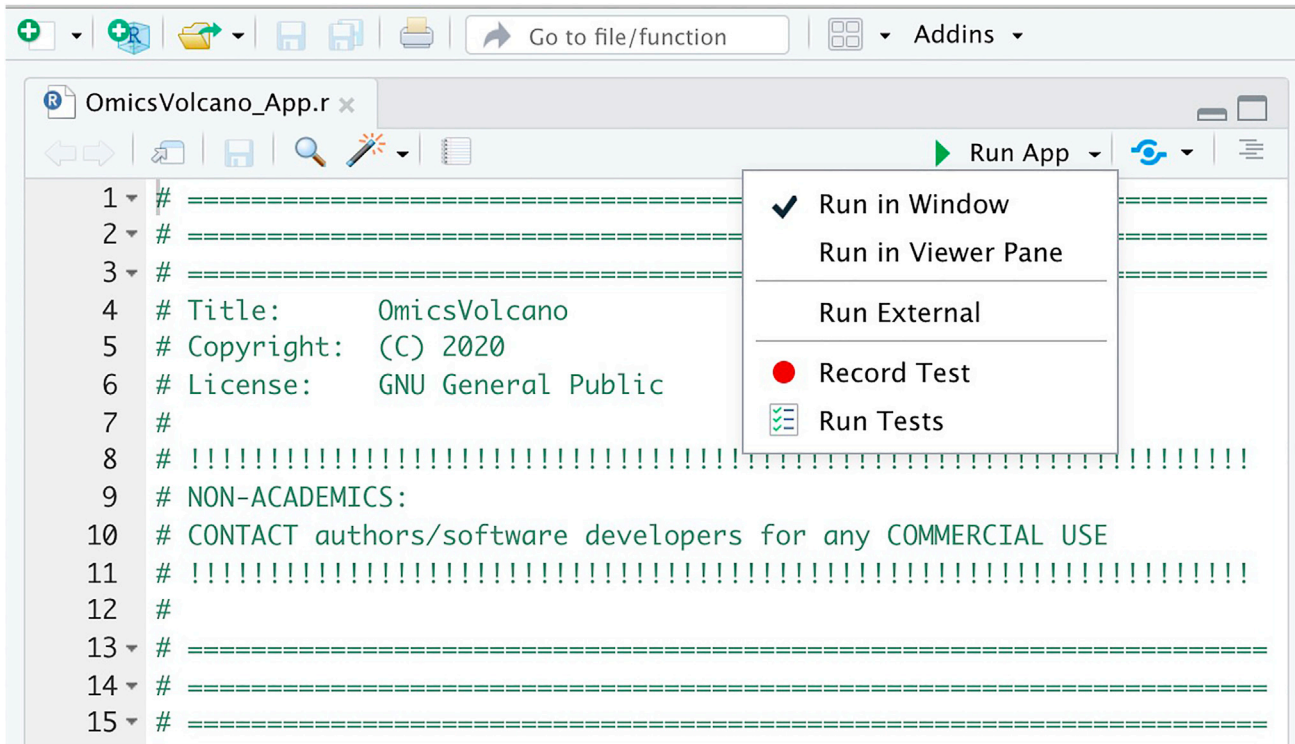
Go to file/function
Addins
OmicsVolcano_App.r
Run App
Run in Window
Run in Viewer Pane
Run External
Record Test
Run Tests

1 # ==========================================================================
2 # ==========================================================================
3 # ==========================================================================
4 # Title: OmicsVolcano
5 # Copyright: (C) 2020
6 # License: GNU General Public
7 #
8 # !!!!!!!!!!!!!!!!!!!!!!!!!!!!!!!!!!!!!!!!!!!!!!!!!!!!!!!!!!!!!!!!!!!!!!!!!!!
9 # NON-ACADEMICS:
10 # CONTACT authors/software developers for any COMMERCIAL USE
11 # !!!!!!!!!!!!!!!!!!!!!!!!!!!!!!!!!!!!!!!!!!!!!!!!!!!!!!!!!!!!!!!!!!!!!!!!!!!
12 #
13 # ==========================================================================
14 # ==========================================================================
15 # ==========================================================================